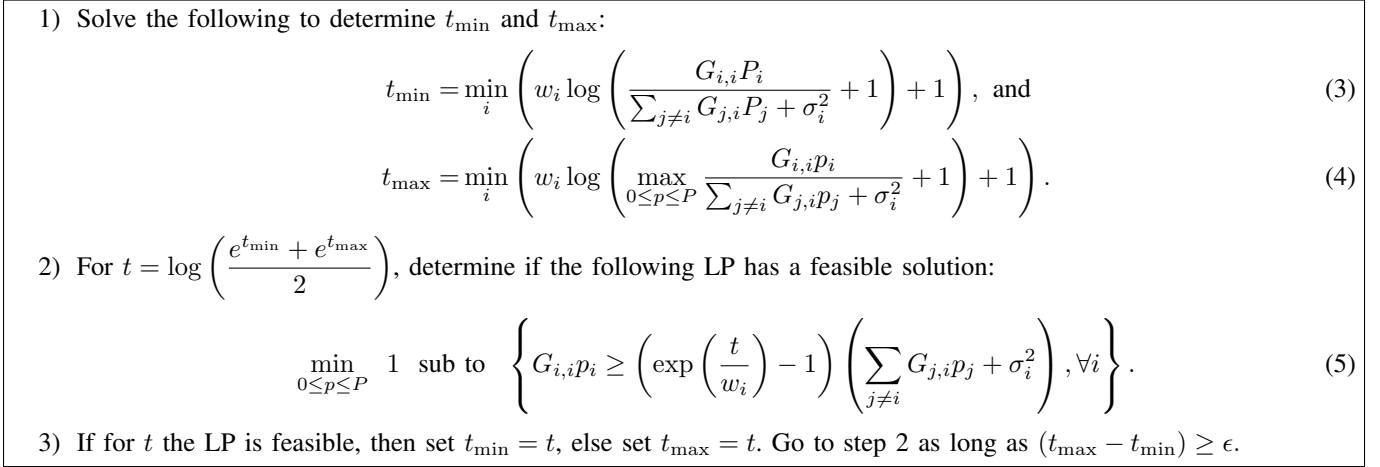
1) Solve the following to determine $t_{\min}$ and $t_{\max}$:

$$t_{\min} = \min_i \left( w_i \log \left( \frac{G_{i,i}P_i}{\sum_{j\neq i} G_{j,i}P_j + \sigma_i^2} + 1 \right) + 1 \right), \text{ and} \quad (3)$$

$$t_{\max} = \min_i \left( w_i \log \left( \max_{0\leq p\leq P} \frac{G_{i,i}p_i}{\sum_{j\neq i} G_{j,i}p_j + \sigma_i^2} + 1 \right) + 1 \right). \quad (4)$$

2) For $t = \log\left(\frac{e^{t_{\min}} + e^{t_{\max}}}{2}\right)$, determine if the following LP has a feasible solution:

$$\min_{0\leq p\leq P} \ 1 \ \text{ sub to } \ \left\{ G_{i,i}p_i \geq \left(\exp\left(\frac{t}{w_i}\right) - 1\right) \left(\sum_{j\neq i} G_{j,i}p_j + \sigma_i^2\right), \forall i \right\}. \quad (5)$$

3) If for $t$ the LP is feasible, then set $t_{\min} = t$, else set $t_{\max} = t$. Go to step 2 as long as $(t_{\max} - t_{\min}) \geq \epsilon$.